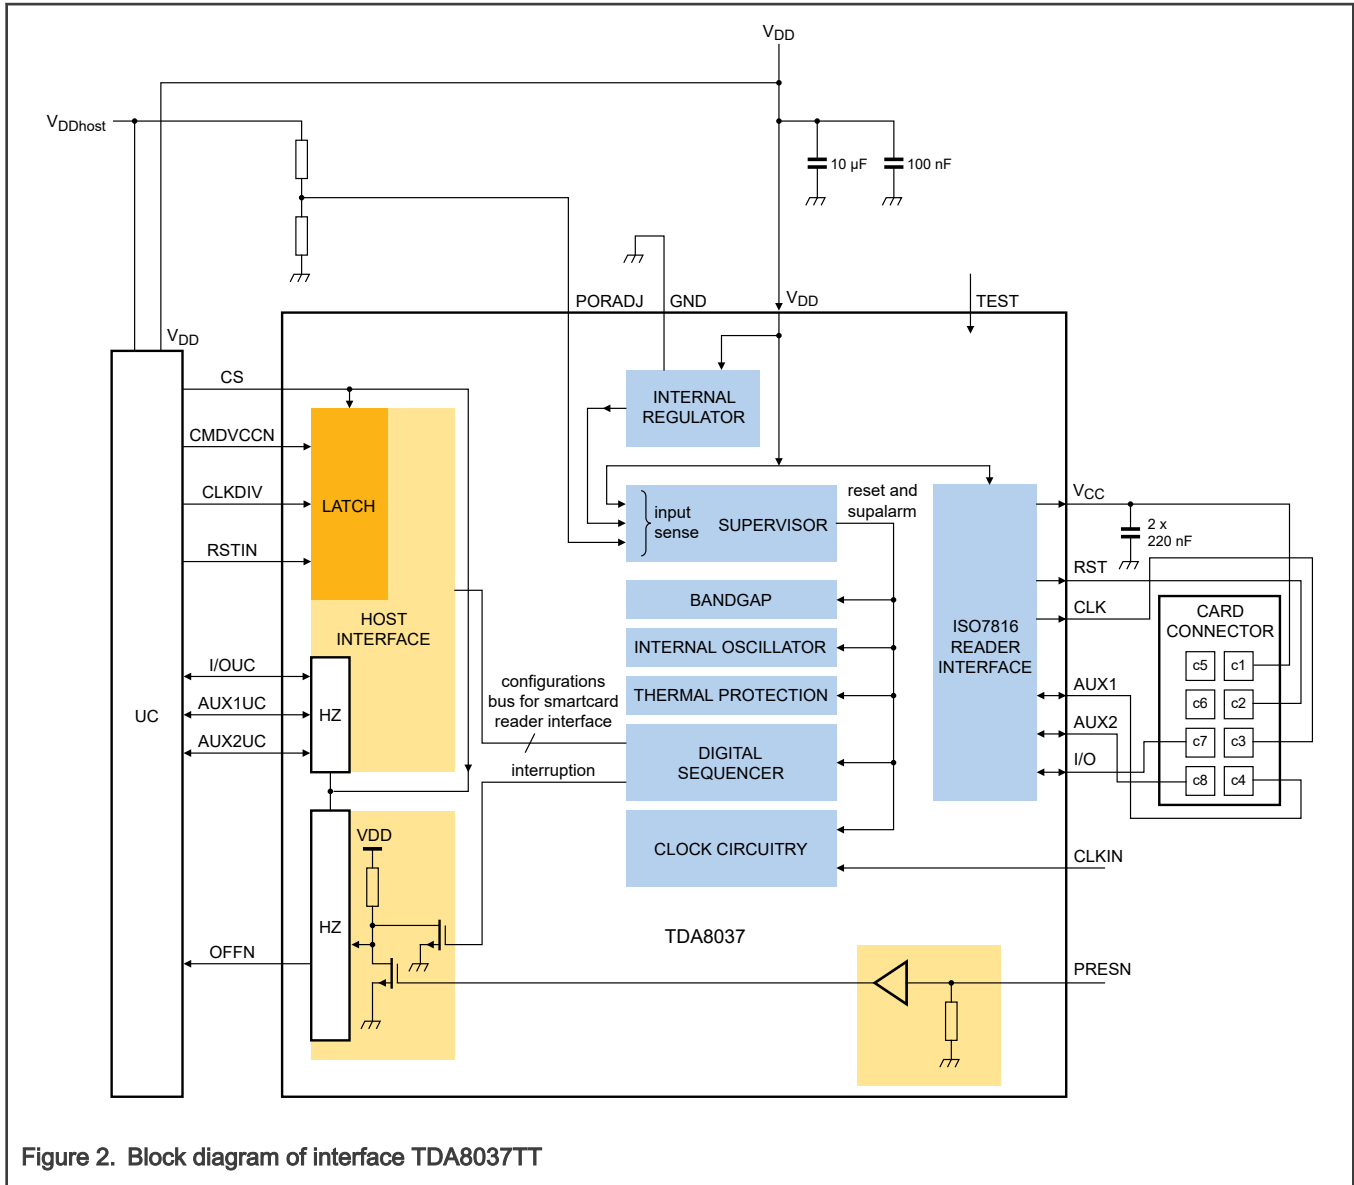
$V_{DD}$

$V_{DDhost}$

10 µF

100 nF

PORADJ

GND

$V_{DD}$

TEST

$V_{DD}$

CS

CMDVCCN

CLKDIV

RSTIN

LATCH

HOST INTERFACE

INTERNAL REGULATOR

input sense

SUPERVISOR

reset and supalarm

$V_{CC}$

2 x 220 nF

RST

CLK

BANDGAP

INTERNAL OSCILLATOR

THERMAL PROTECTION

ISO7816 READER INTERFACE

CARD CONNECTOR

c5

c1

c6

c2

c7

c3

c8

c4

UC

I/OUC

AUX1UC

AUX2UC

HZ

configurations bus for smartcard reader interface

interruption

DIGITAL SEQUENCER

AUX1

AUX2

I/O

CLOCK CIRCUITRY

CLKIN

VDD

HZ

OFFN

TDA8037

PRESN

Figure 2. Block diagram of interface TDA8037TT